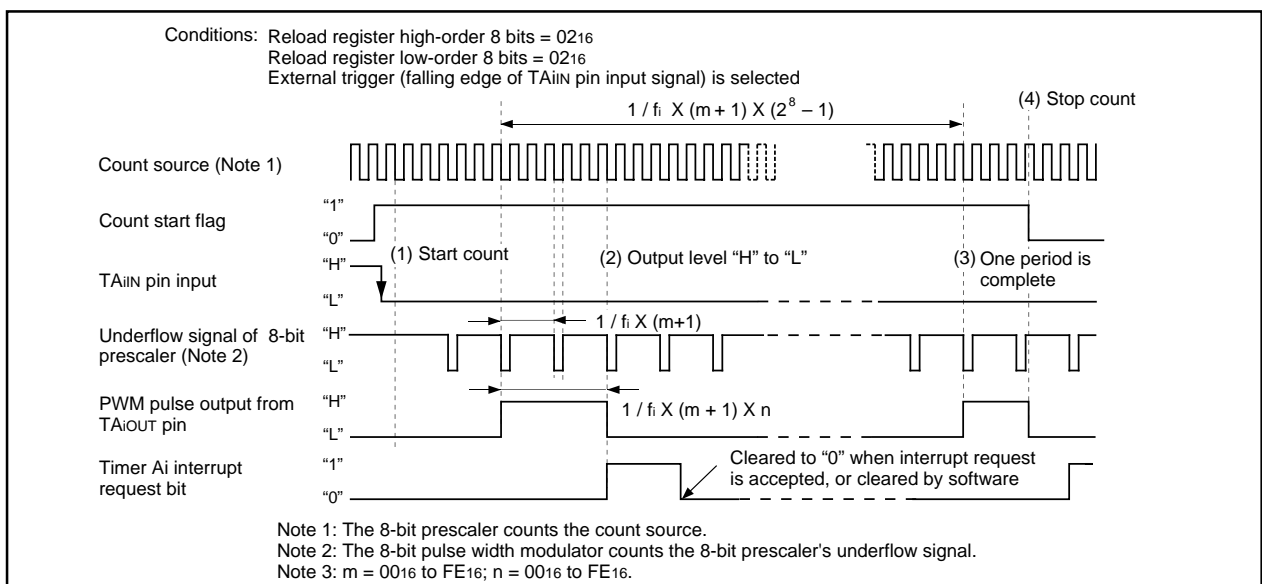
Conditions: Reload register high-order 8 bits = $02_{16}$
Reload register low-order 8 bits = $02_{16}$
External trigger (falling edge of TAiIN pin input signal) is selected

$1 / f_i$ X (m + 1) X ($2^8$ – 1)

(4) Stop count

Count source (Note 1)

Count start flag
"1"
"0"

(1) Start count

(2) Output level "H" to "L"

(3) One period is complete

TAiIN pin input
"H"
"L"

Underflow signal of 8-bit prescaler (Note 2)
"H"
"L"

$1 / f_i$ X (m+1)

PWM pulse output from TAiOUT pin
"H"
"L"

$1 / f_i$ X (m + 1) X n

Timer Ai interrupt request bit
"1"
"0"

Cleared to "0" when interrupt request is accepted, or cleared by software

Note 1: The 8-bit prescaler counts the count source.
Note 2: The 8-bit pulse width modulator counts the 8-bit prescaler's underflow signal.
Note 3: m = $00_{16}$ to $FE_{16}$; n = $00_{16}$ to $FE_{16}$.